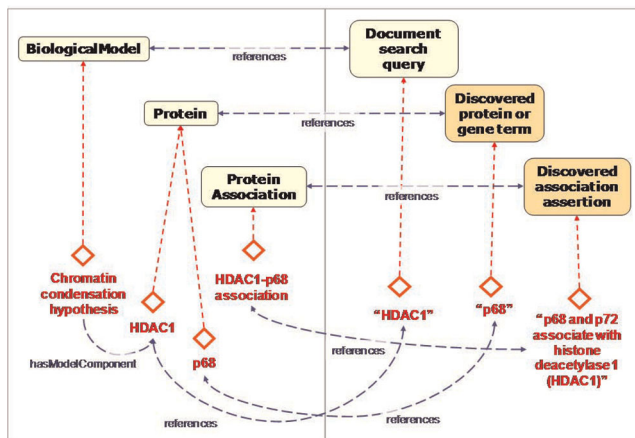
BiologicalModel

references

Document search query

Protein

references

Discovered protein or gene term

Protein Association

references

Discovered association assertion

Chromatin condensation hypothesis

HDAC1

hasModelComponent

p68

HDAC1-p68 association

references

"HDAC1"

"p68"

"p68 and p72 associate with histone deacetylase 1 (HDAC1)"

references

references